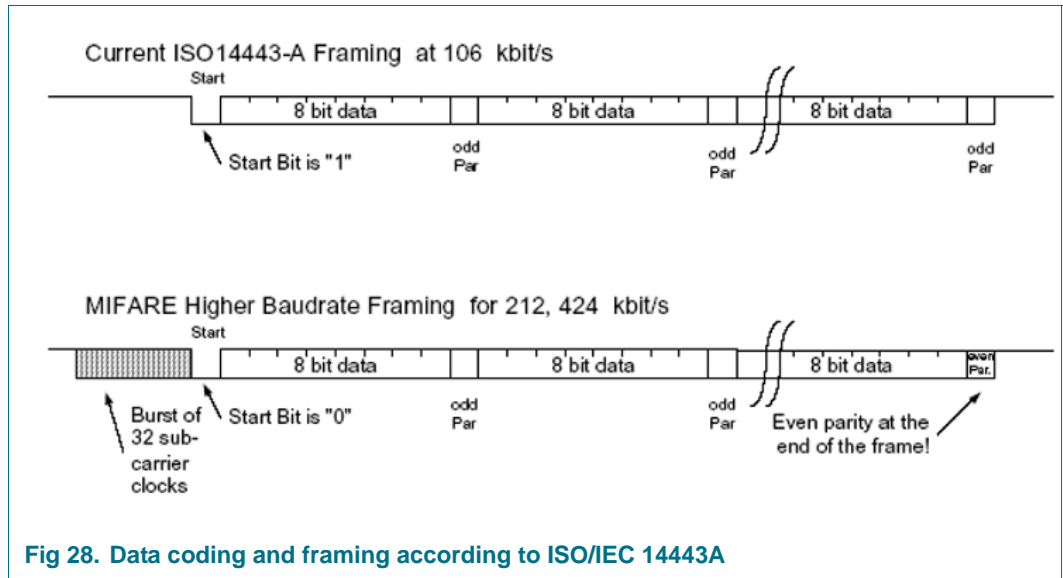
Current ISO14443-A Framing at 106 kbit/s

Start

8 bit data

8 bit data

8 bit data

Start Bit is "1"

odd Par

odd Par

odd Par

MIFARE Higher Baudrate Framing for 212, 424 kbit/s

Start

8 bit data

8 bit data

8 bit data

even Par.

Burst of 32 subcarrier clocks

Start Bit is "0"

odd Par

odd Par

Even parity at the end of the frame!

Fig 28. Data coding and framing according to ISO/IEC 14443A